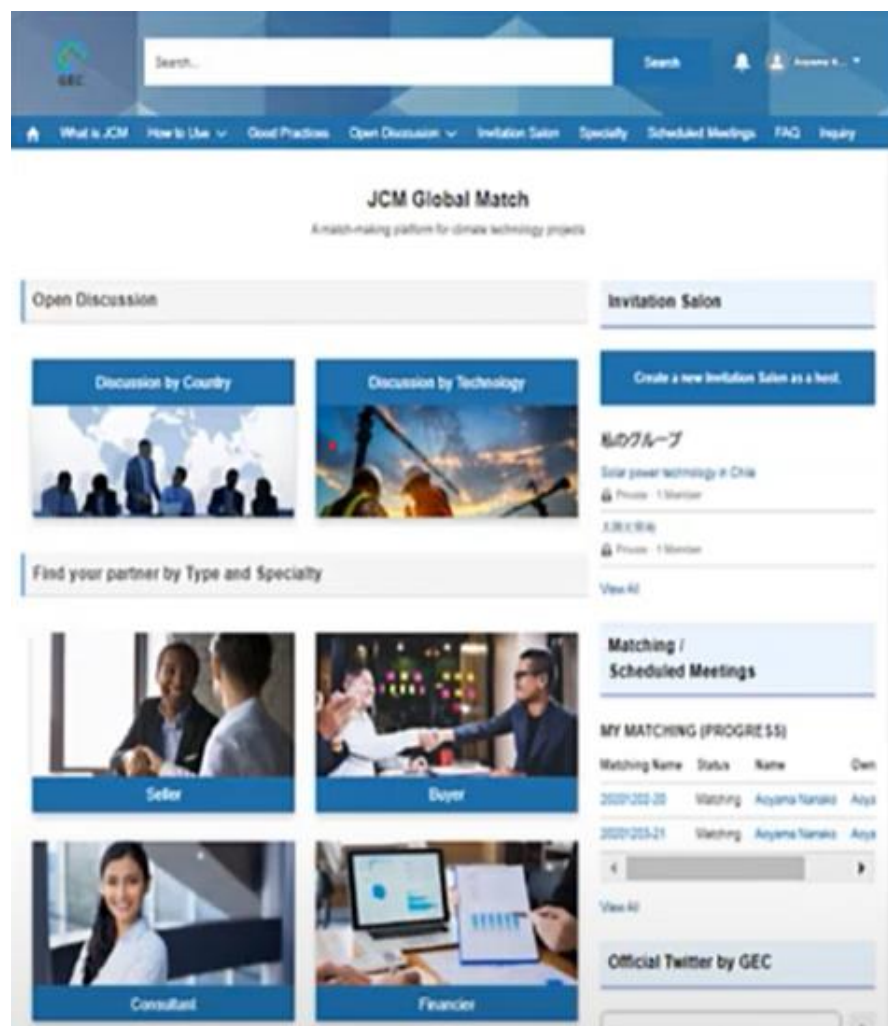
GEC

Search...

Search

Aoyama N...

What is JCM How to Use Good Practices Open Discussion Invitation Salon Specialty Scheduled Meetings FAQ Inquiry

JCM Global Match

A match-making platform for climate technology projects

Open Discussion

Discussion by Country

Discussion by Technology

Find your partner by Type and Specialty

Seller

Buyer

Consultant

Financier

Invitation Salon

Create a new Invitation Salon as a host.

私のグループ

Solar power technology in Chile

Private · 1 Member

太陽光発電

Private · 1 Member

View All

Matching / Scheduled Meetings

MY MATCHING (PROGRESS)

| Matching Name | Status | Name | Own |
|---|---|---|---|
| 20201202-20 | Matching | Aoyama Nanako | Aoya |
| 20201203-21 | Matching | Aoyama Nanako | Aoya |

View All

Official Twitter by GEC